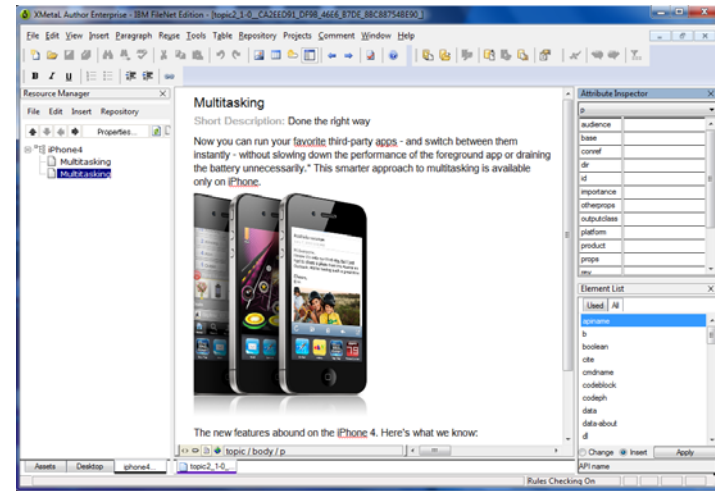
XMetaL Author Enterprise - IBM FileNet Edition - [topic2_1-0__CA2EED91_DF98_46E6_B7D8_88C887548E90_]

File Edit View Insert Paragraph Reuse Tools Table Repository Projects Comment Window Help

Resource Manager

File Edit Insert Repository

Properties...

iPhone4
Multitasking
Multitasking

Multitasking

Short Description: Done the right way

Now you can run your favorite third-party apps - and switch between them instantly - without slowing down the performance of the foreground app or draining the battery unnecessarily.* This smarter approach to multitasking is available only on iPhone.

The new features abound on the iPhone 4. Here's what we know:

topic / body / p

Attribute Inspector

p

| audience | |
|---|---|
| base | |
| conref | |
| dir | |
| id | |
| importance | |
| otherprops | |
| outputclass | |
| platform | |
| product | |
| props | |
| rev | |

Element List

Used All

apiname
b
boolean
cite
cmdname
codeblock
codeph
data
data-about
dl

Change Insert Apply

API name

Assets Desktop iphone4...

topic2_1-0...

Rules Checking On